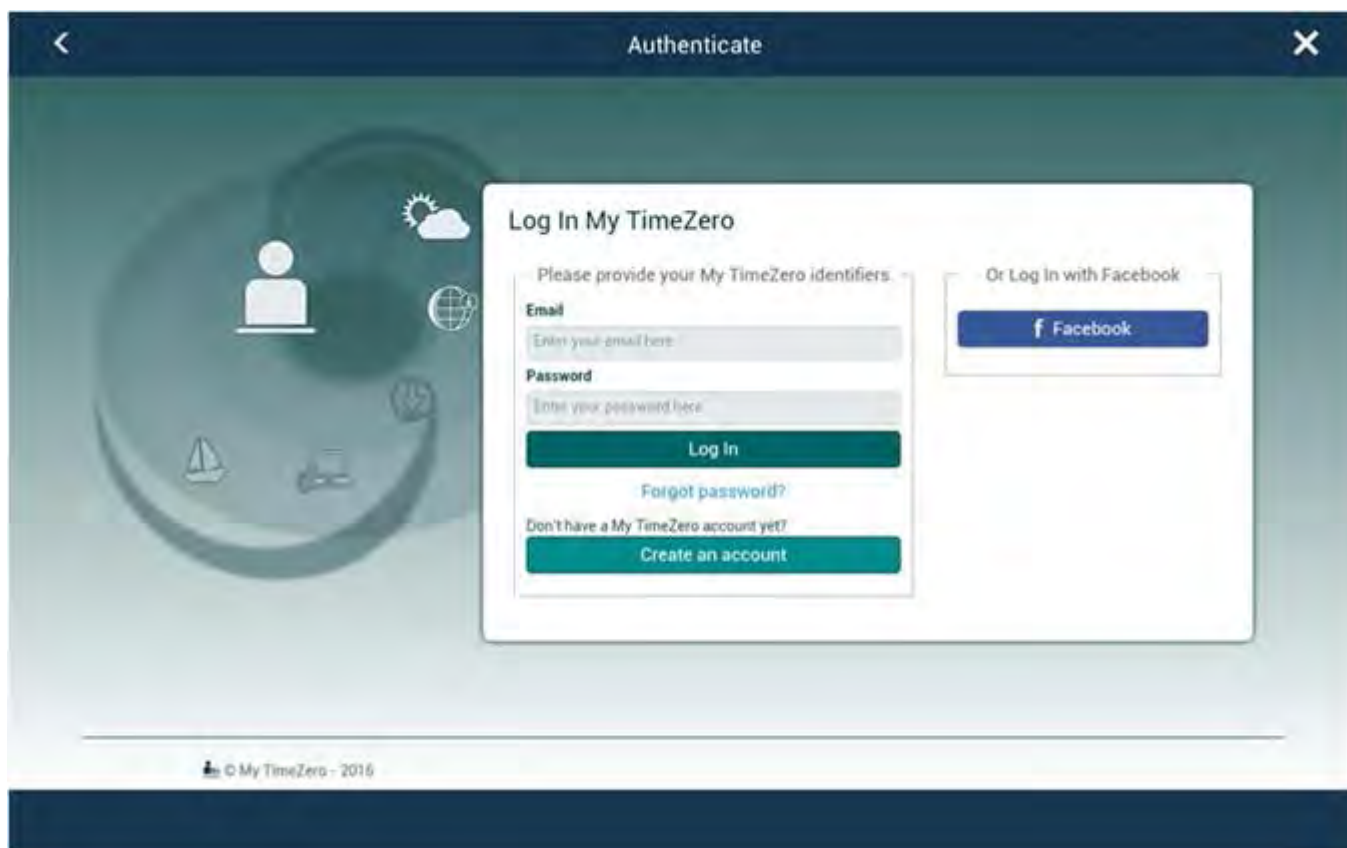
<

Authenticate

✕

Log In My TimeZero

Please provide your My TimeZero identifiers.

Email

Enter your email here

Password

Enter your password here

Log In

Forgot password?

Don't have a My TimeZero account yet?

Create an account

Or Log In with Facebook

f Facebook

© My TimeZero - 2016